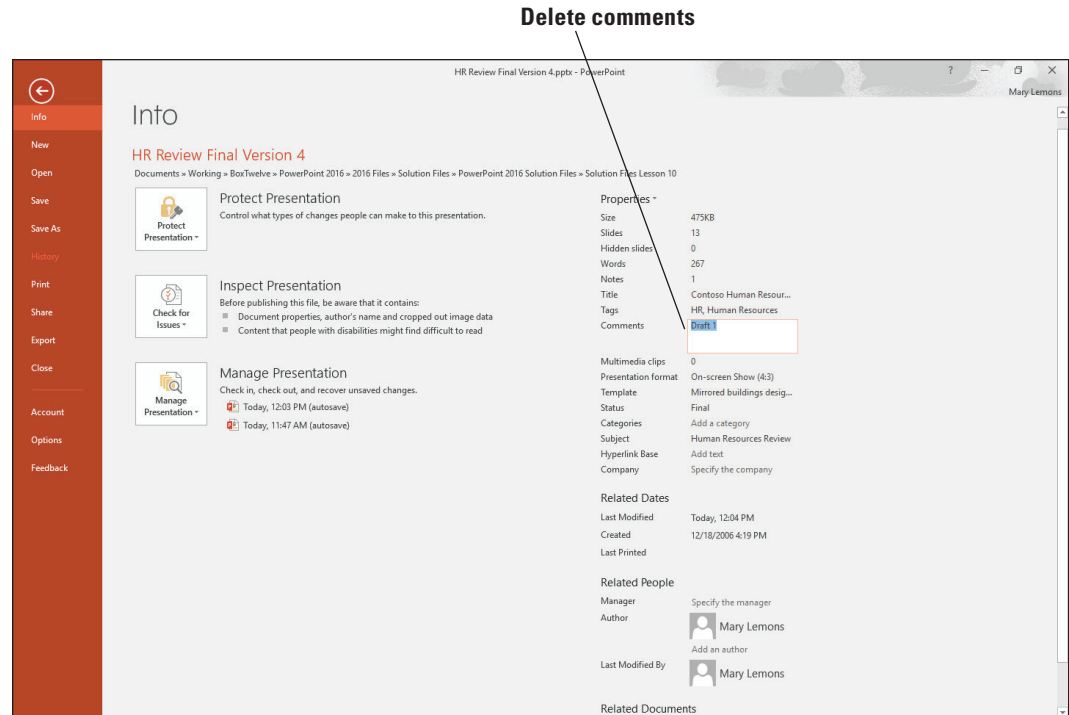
Delete comments

HR Review Final Version 4.pptx - PowerPoint

? – ☐ ✕

Mary Lemons

Info
New
Open
Save
Save As
History
Print
Share
Export
Close
Account
Options
Feedback

Info

HR Review Final Version 4

Documents » Working » BoxTwelve » PowerPoint 2016 » 2016 Files » Solution Files » PowerPoint 2016 Solution Files » Solution Files Lesson 10

Protect Presentation

Protect Presentation
Control what types of changes people can make to this presentation.

Check for Issues

Inspect Presentation
Before publishing this file, be aware that it contains:
Document properties, author's name and cropped out image data
Content that people with disabilities might find difficult to read

Manage Presentation

Manage Presentation
Check in, check out, and recover unsaved changes.
Today, 12:03 PM (autosave)
Today, 11:47 AM (autosave)

Properties

| | |
|---|---|
| Size | 475KB |
| Slides | 13 |
| Hidden slides | 0 |
| Words | 267 |
| Notes | 1 |
| Title | Contoso Human Resour... |
| Tags | HR, Human Resources |
| Comments | Draft 1 |
| Multimedia clips | 0 |
| Presentation format | On-screen Show (4:3) |
| Template | Mirrored buildings desig... |
| Status | Final |
| Categories | Add a category |
| Subject | Human Resources Review |
| Hyperlink Base | Add text |
| Company | Specify the company |

Related Dates

| | |
|---|---|
| Last Modified | Today, 12:04 PM |
| Created | 12/18/2006 4:19 PM |
| Last Printed | |

Related People

Manager Specify the manager
Author Mary Lemons
Add an author
Last Modified By Mary Lemons

Related Documents